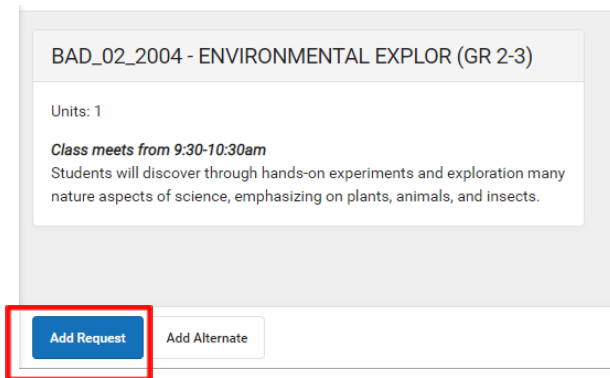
BAD_02_2004 - ENVIRONMENTAL EXPLOR (GR 2-3)

Units: 1

***Class meets from 9:30-10:30am***
Students will discover through hands-on experiments and exploration many nature aspects of science, emphasizing on plants, animals, and insects.

Add Request

Add Alternate